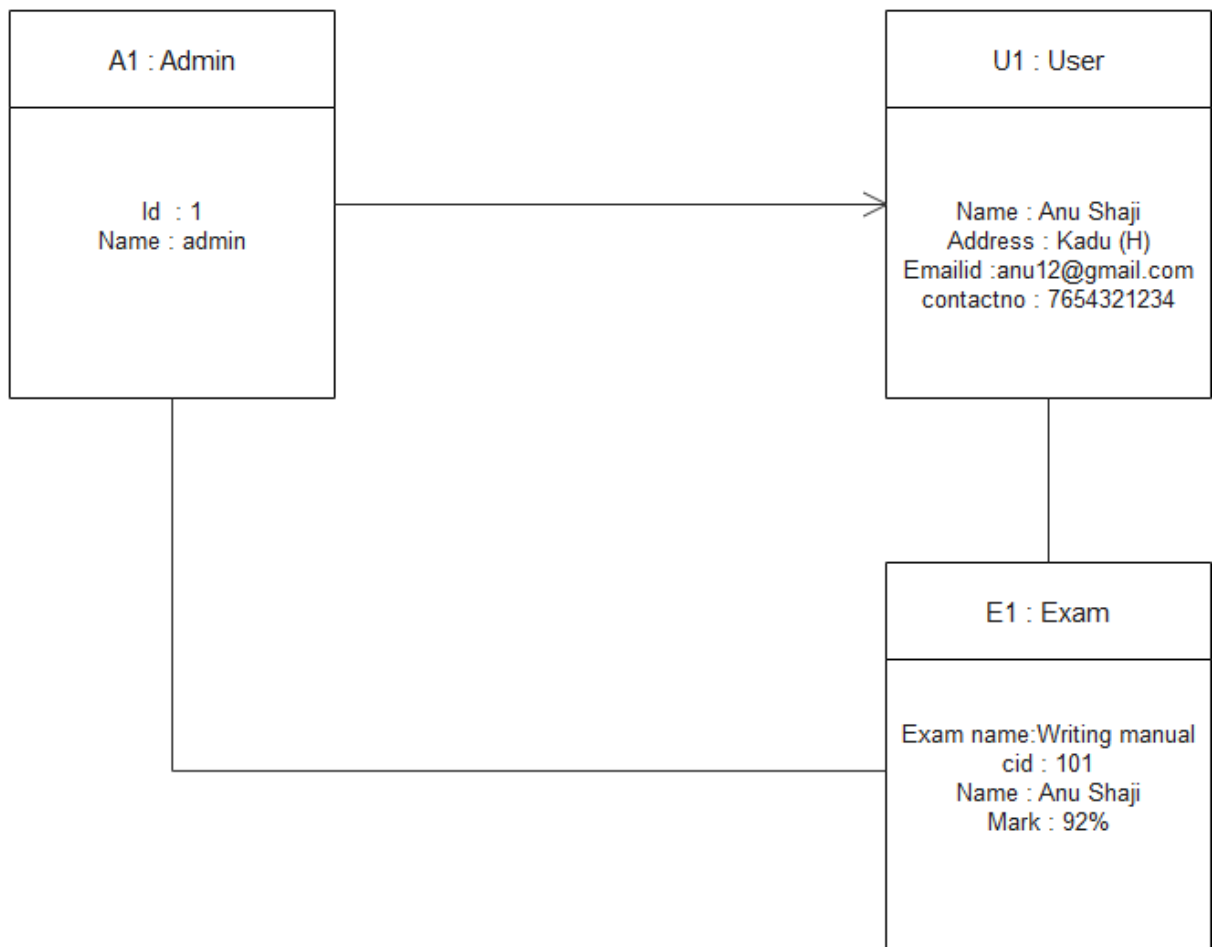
A1 : Admin

Id : 1
Name : admin

U1 : User

Name : Anu Shaji
Address : Kadu (H)
Emailid :anu12@gmail.com
contactno : 7654321234

E1 : Exam

Exam name:Writing manual
cid : 101
Name : Anu Shaji
Mark : 92%